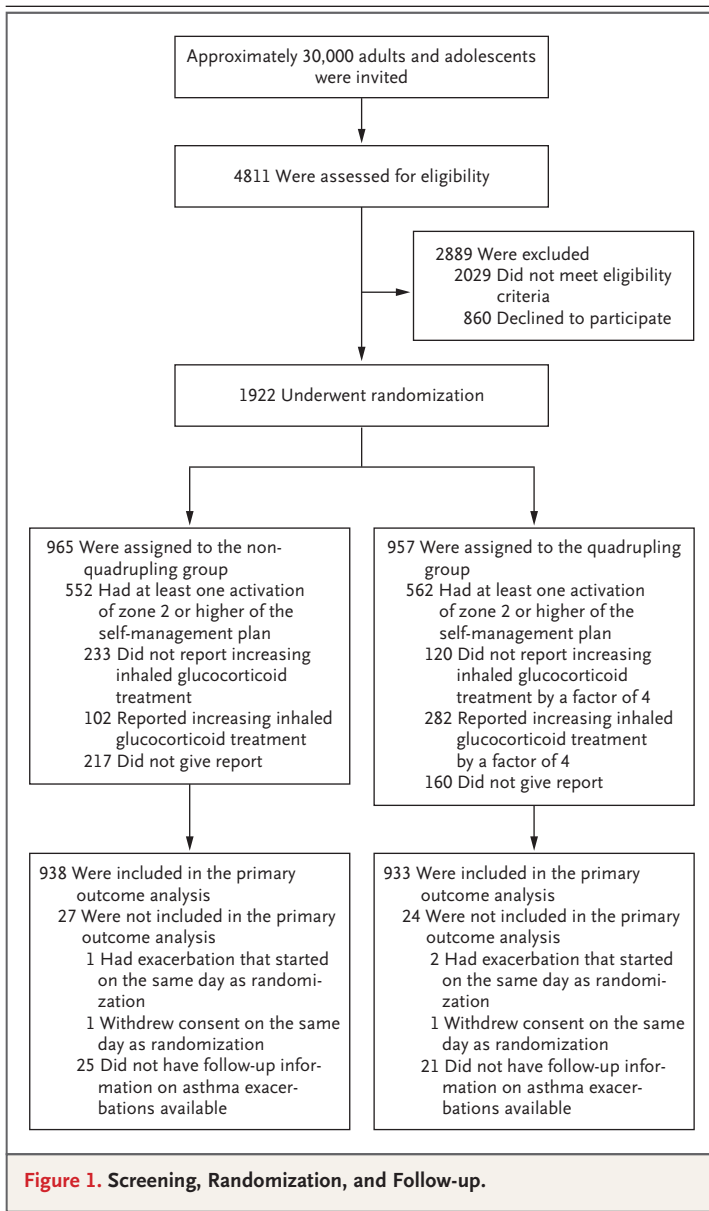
Approximately 30,000 adults and adolescents were invited

4811 Were assessed for eligibility

2889 Were excluded
2029 Did not meet eligibility criteria
860 Declined to participate

1922 Underwent randomization

965 Were assigned to the nonquadrupling group
552 Had at least one activation of zone 2 or higher of the self-management plan
233 Did not report increasing inhaled glucocorticoid treatment
102 Reported increasing inhaled glucocorticoid treatment
217 Did not give report

957 Were assigned to the quadrupling group
562 Had at least one activation of zone 2 or higher of the self-management plan
120 Did not report increasing inhaled glucocorticoid treatment by a factor of 4
282 Reported increasing inhaled glucocorticoid treatment by a factor of 4
160 Did not give report

938 Were included in the primary outcome analysis
27 Were not included in the primary outcome analysis
1 Had exacerbation that started on the same day as randomization
1 Withdrew consent on the same day as randomization
25 Did not have follow-up information on asthma exacerbations available

933 Were included in the primary outcome analysis
24 Were not included in the primary outcome analysis
2 Had exacerbation that started on the same day as randomization
1 Withdrew consent on the same day as randomization
21 Did not have follow-up information on asthma exacerbations available

Figure 1. Screening, Randomization, and Follow-up.